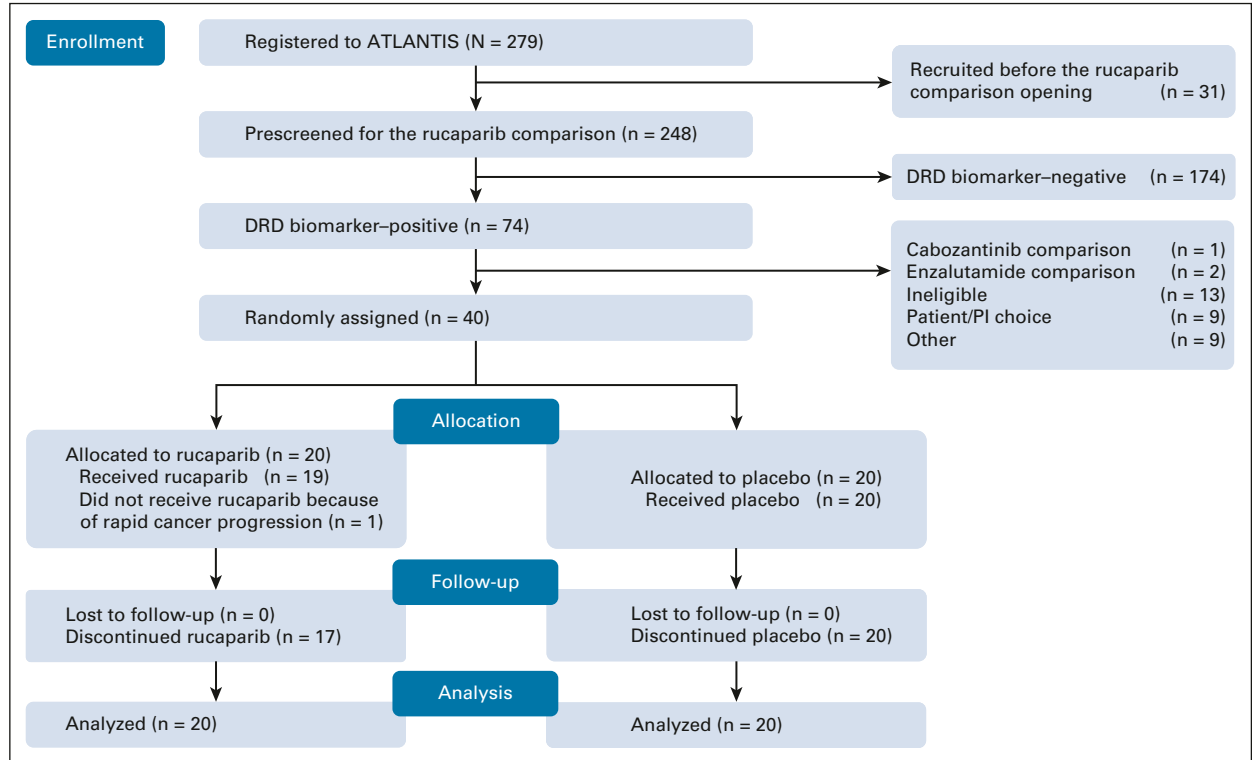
Enrollment

Registered to ATLANTIS (N = 279)

Recruited before the rucaparib comparison opening (n = 31)

Prescreened for the rucaparib comparison (n = 248)

DRD biomarker–negative (n = 174)

DRD biomarker–positive (n = 74)

Cabozantinib comparison (n = 1)
Enzalutamide comparison (n = 2)
Ineligible (n = 13)
Patient/PI choice (n = 9)
Other (n = 9)

Randomly assigned (n = 40)

Allocation

Allocated to rucaparib (n = 20)
Received rucaparib (n = 19)
Did not receive rucaparib because of rapid cancer progression (n = 1)

Allocated to placebo (n = 20)
Received placebo (n = 20)

Follow-up

Lost to follow-up (n = 0)
Discontinued rucaparib (n = 17)

Lost to follow-up (n = 0)
Discontinued placebo (n = 20)

Analysis

Analyzed (n = 20)

Analyzed (n = 20)